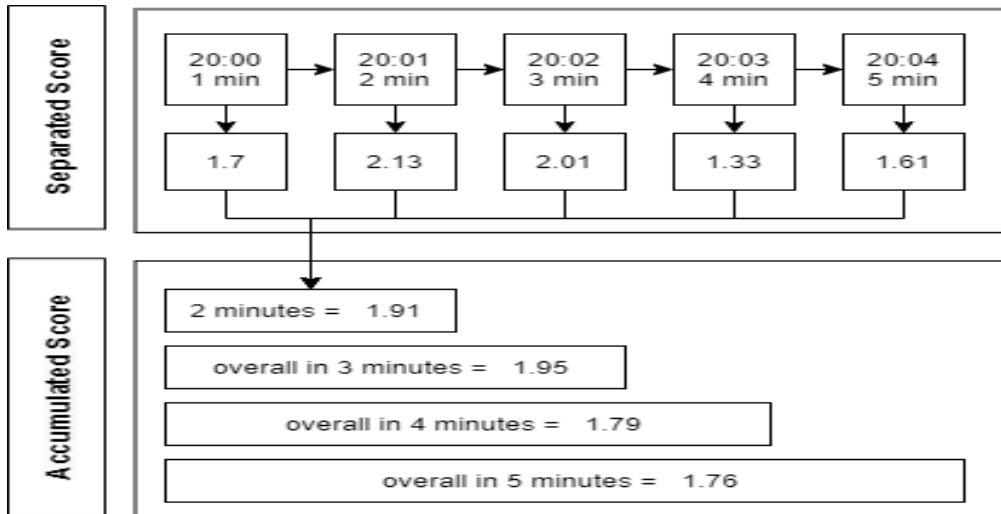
Separated Score

20:00
1 min

20:01
2 min

20:02
3 min

20:03
4 min

20:04
5 min

1.7

2.13

2.01

1.33

1.61

Accumulated Score

2 minutes = 1.91

overall in 3 minutes = 1.95

overall in 4 minutes = 1.79

overall in 5 minutes = 1.76